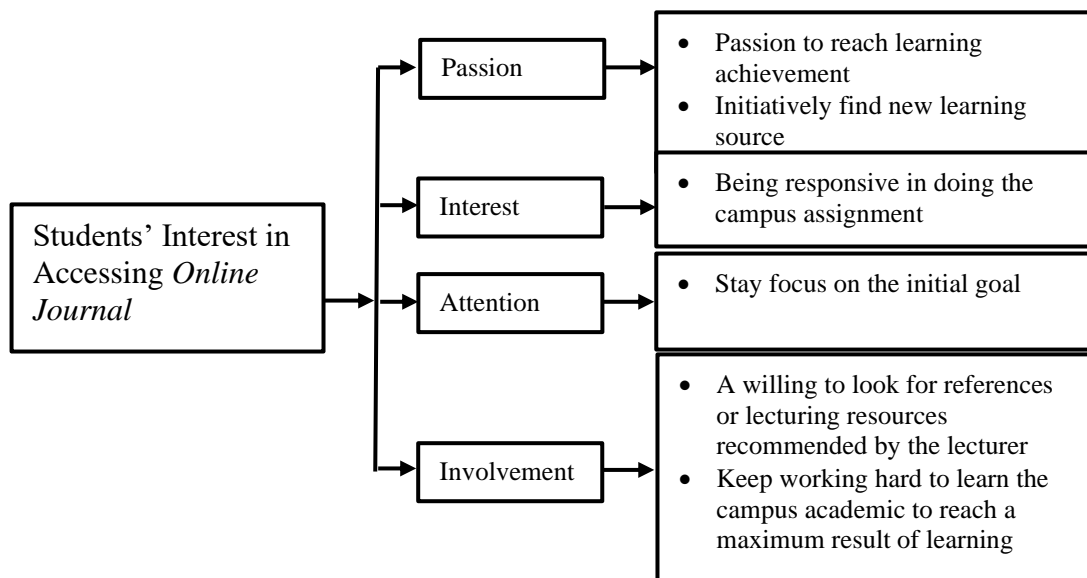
Students' Interest in Accessing *Online Journal*

Passion

- Passion to reach learning achievement
- Initiatively find new learning source

Interest

- Being responsive in doing the campus assignment

Attention

- Stay focus on the initial goal

Involvement

- A willing to look for references or lecturing resources recommended by the lecturer
- Keep working hard to learn the campus academic to reach a maximum result of learning